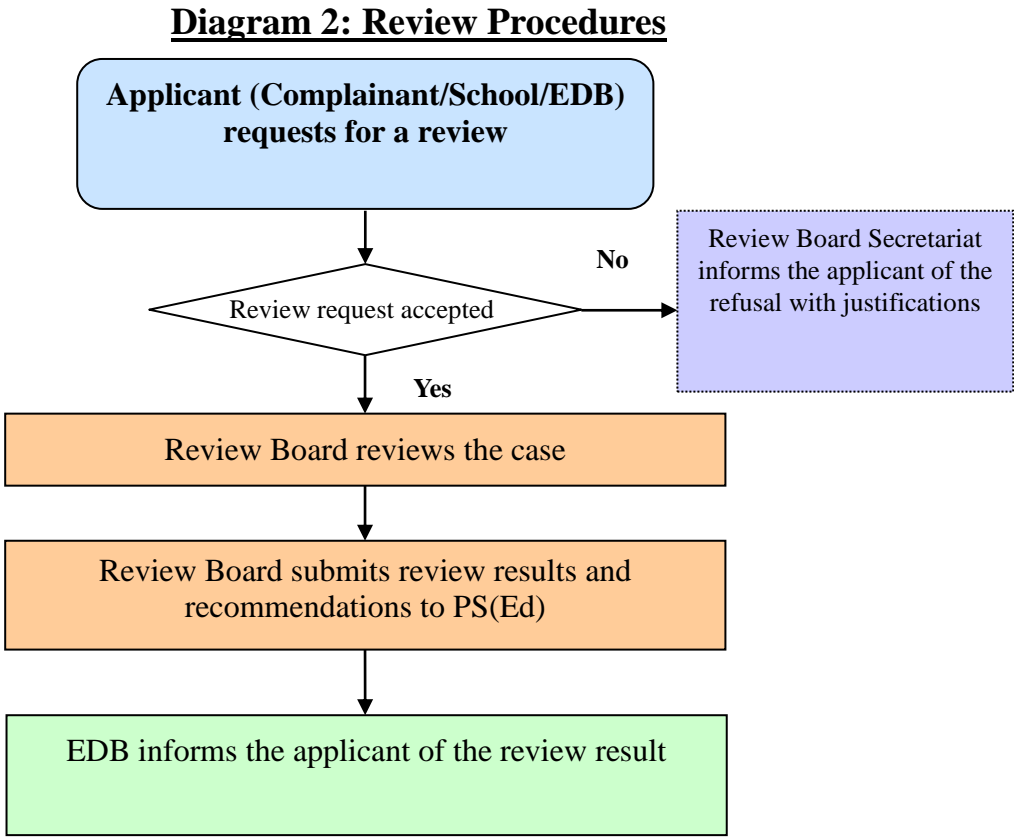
Diagram 2: Review Procedures

Applicant (Complainant/School/EDB) requests for a review

Review request accepted

No

Review Board Secretariat informs the applicant of the refusal with justifications

Yes

Review Board reviews the case

Review Board submits review results and recommendations to PS(Ed)

EDB informs the applicant of the review result